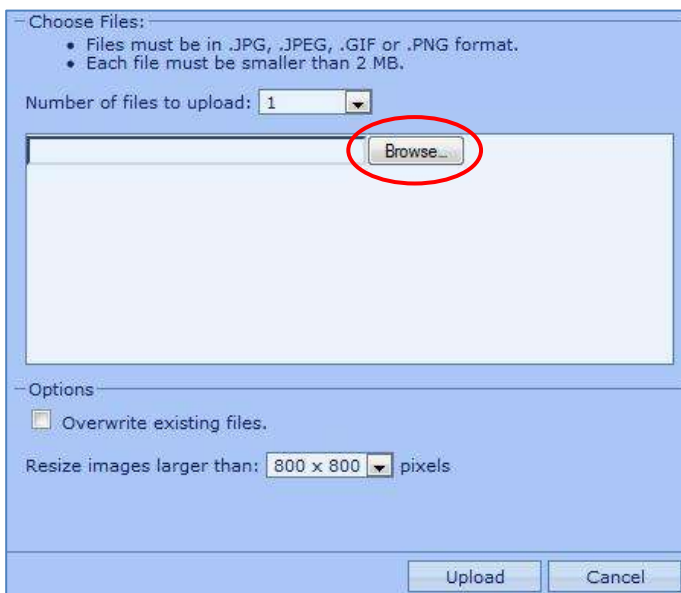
Choose Files:
• Files must be in .JPG, .JPEG, .GIF or .PNG format.
• Each file must be smaller than 2 MB.

Number of files to upload: 1

Browse...

Options

Overwrite existing files.

Resize images larger than: 800 x 800 pixels

Upload Cancel